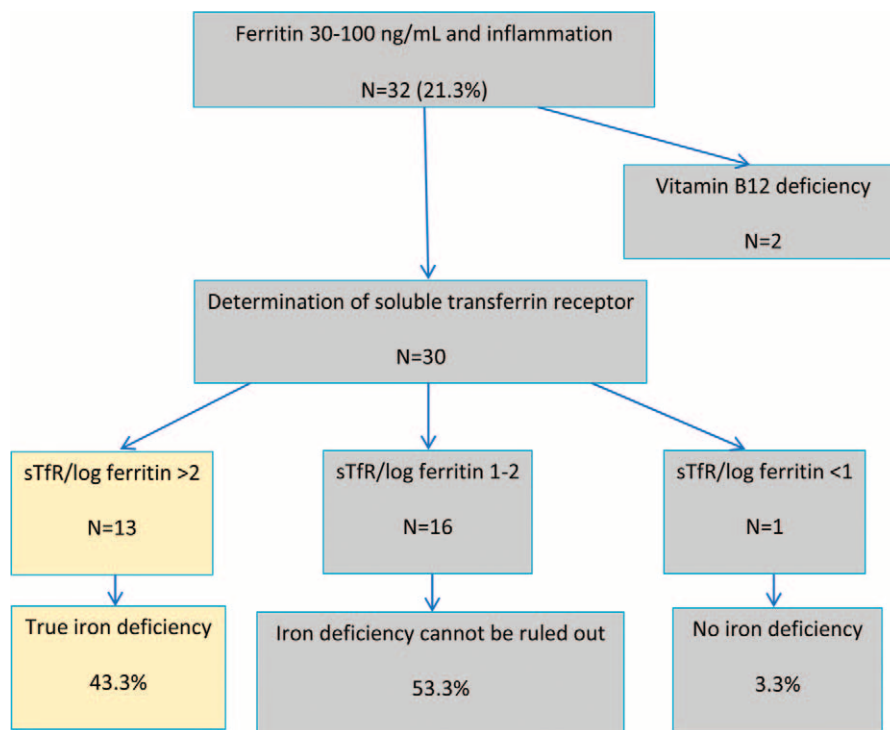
Ferritin 30-100 ng/mL and inflammation

N=32 (21.3%)

Vitamin B12 deficiency

N=2

Determination of soluble transferrin receptor

N=30

sTfR/log ferritin >2

N=13

sTfR/log ferritin 1-2

N=16

sTfR/log ferritin <1

N=1

True iron deficiency

43.3%

Iron deficiency cannot be ruled out

53.3%

No iron deficiency

3.3%